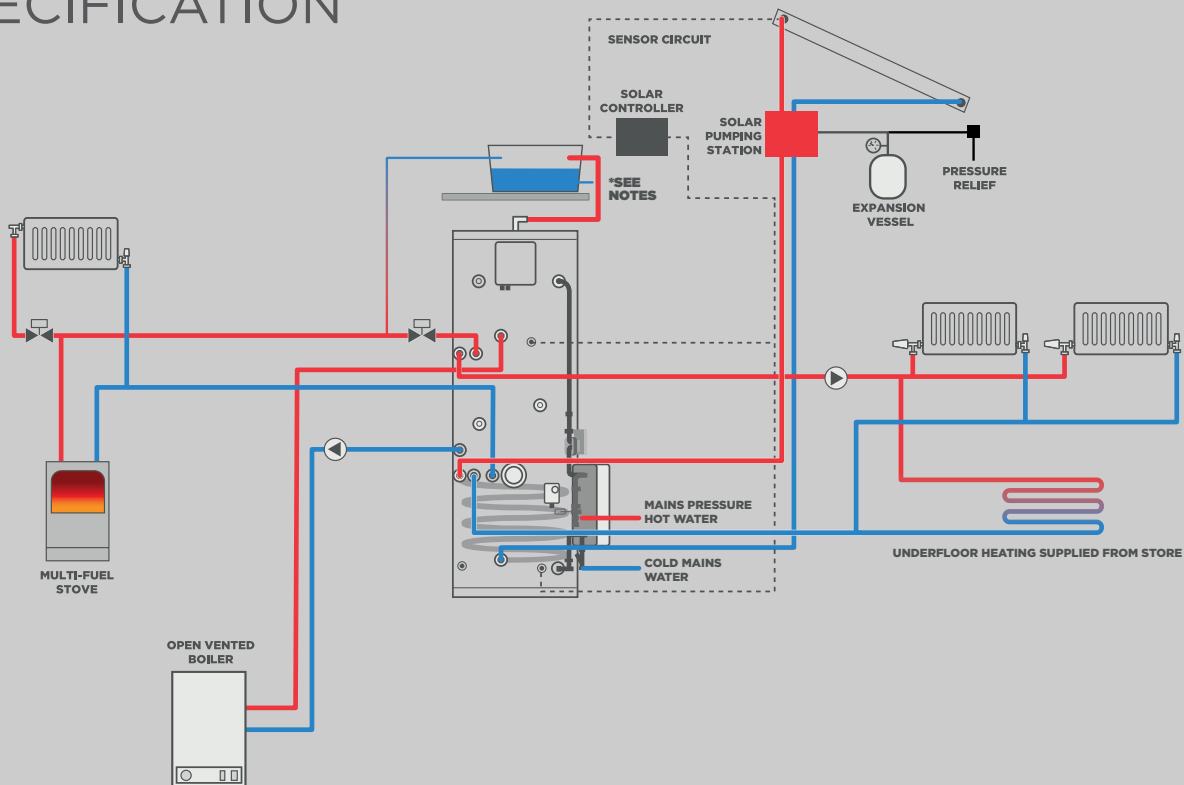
ECIFICATION

SENSOR CIRCUIT

SOLAR CONTROLLER

SOLAR PUMPING STATION

*SEE NOTES

PRESSURE RELIEF

EXPANSION VESSEL

MAINS PRESSURE HOT WATER

COLD MAINS WATER

UNDERFLOOR HEATING SUPPLIED FROM STORE

MULTI-FUEL STOVE

OPEN VENTED BOILER